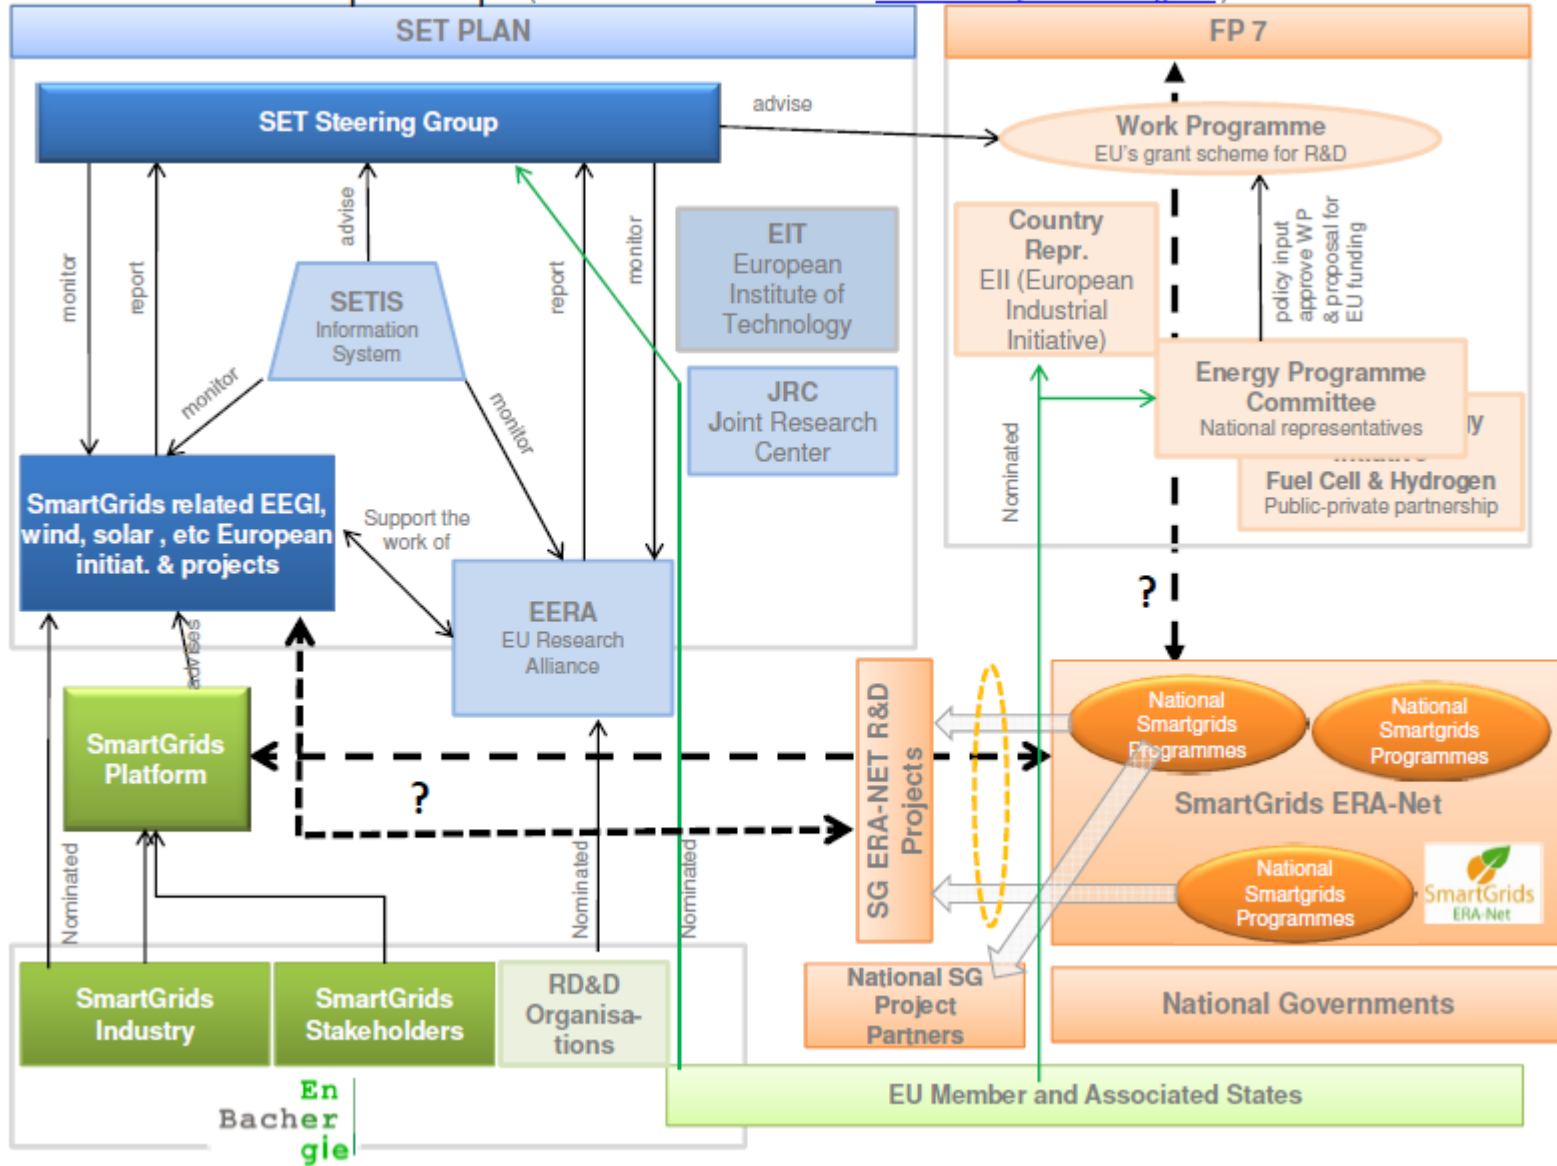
SET PLAN

FP 7

SET Steering Group

advise

Work Programme
EU's grant scheme for R&D

monitor

report

advise

report

monitor

SETIS
Information System

EIT
European Institute of Technology

Country Repr.
EII (European Industrial Initiative)

policy input
approve WP
& proposal for EU funding

monitor

monitor

JRC
Joint Research Center

Energy Programme Committee
National representatives

Fuel Cell & Hydrogen
Public-private partnership

SmartGrids related EEGI, wind, solar , etc European initiat. & projects

Support the work of

EERA
EU Research Alliance

Nominated

?

SmartGrids Platform

?

SG ERA-NET R&D Projects

National Smartgrids Programmes

National Smartgrids Programmes

SmartGrids ERA-Net

National Smartgrids Programmes

SmartGrids ERA-Net

Nominated

Nominated

Nominated

SmartGrids Industry

SmartGrids Stakeholders

RD&D Organisations

National SG Project Partners

National Governments

EU Member and Associated States

En
Bacher
gie